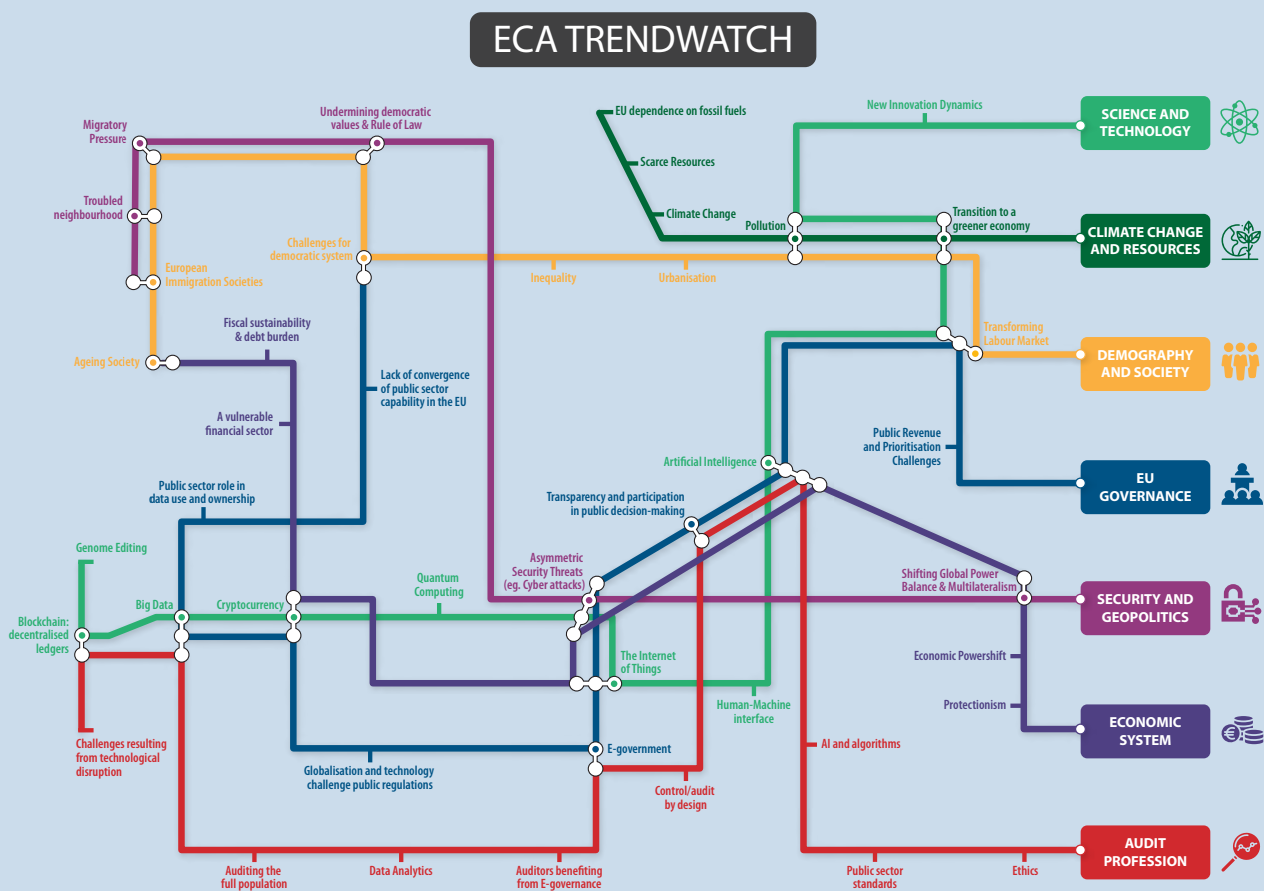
ECA TRENDWATCH

Migratory Pressure

Undermining democratic values & Rule of Law

EU dependence on fossil fuels

New Innovation Dynamics

SCIENCE AND TECHNOLOGY

Scarce Resources

Troubled neighbourhood

Climate Change

Pollution

Transition to a greener economy

CLIMATE CHANGE AND RESOURCES

Challenges for democratic system

European Immigration Societies

Inequality

Urbanisation

Transforming Labour Market

DEMOGRAPHY AND SOCIETY

Fiscal sustainability & debt burden

Ageing Society

Lack of convergence of public sector capability in the EU

A vulnerable financial sector

Public Revenue and Prioritisation Challenges

Artificial Intelligence

EU GOVERNANCE

Public sector role in data use and ownership

Transparency and participation in public decision-making

Genome Editing

Asymmetric Security Threats (eg. Cyber attacks)

Shifting Global Power Balance & Multilateralism

Quantum Computing

SECURITY AND GEOPOLITICS

Blockchain: decentralised ledgers

Big Data

Cryptocurrency

The Internet of Things

Economic Powershift

Protectionism

Human-Machine interface

ECONOMIC SYSTEM

Challenges resulting from technological disruption

E-government

AI and algorithms

Globalisation and technology challenge public regulations

Control/audit by design

AUDIT PROFESSION

Auditing the full population

Data Analytics

Auditors benefiting from E-governance

Public sector standards

Ethics